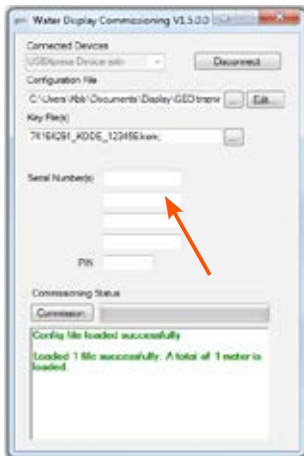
Water Display Commissioning V1.5.0.0

Connected Devices
USBXpress Device sdn
Disconnect

Configuration File
C:\Users\fbb\Documents\Display\GEO\trans
...
Edit

Key File(s)
7K164291_KDDE_123456.kwm;
...

Serial Number(s)

PIN

Commissioning Status
Commission

Config file loaded successfully

Loaded 1 file successfully. A total of 1 meter is loaded.